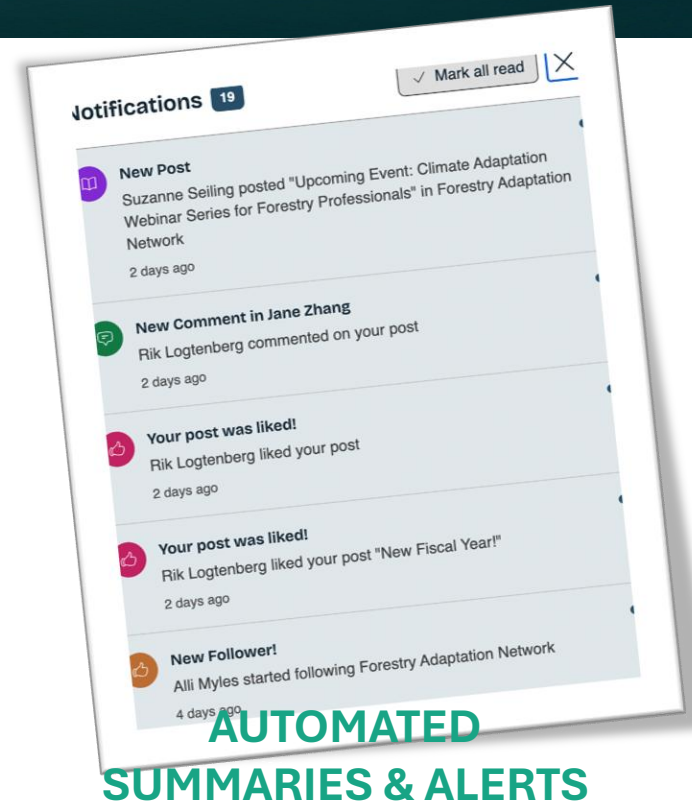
Notifications 19

✓ Mark all read

New Post
Suzanne Seiling posted "Upcoming Event: Climate Adaptation Webinar Series for Forestry Professionals" in Forestry Adaptation Network
2 days ago

New Comment in Jane Zhang
Rik Logtenberg commented on your post
2 days ago

Your post was liked!
Rik Logtenberg liked your post
2 days ago

Your post was liked!
Rik Logtenberg liked your post "New Fiscal Year!"
2 days ago

New Follower!
Alli Myles started following Forestry Adaptation Network
4 days ago

AUTOMATED SUMMARIES & ALERTS